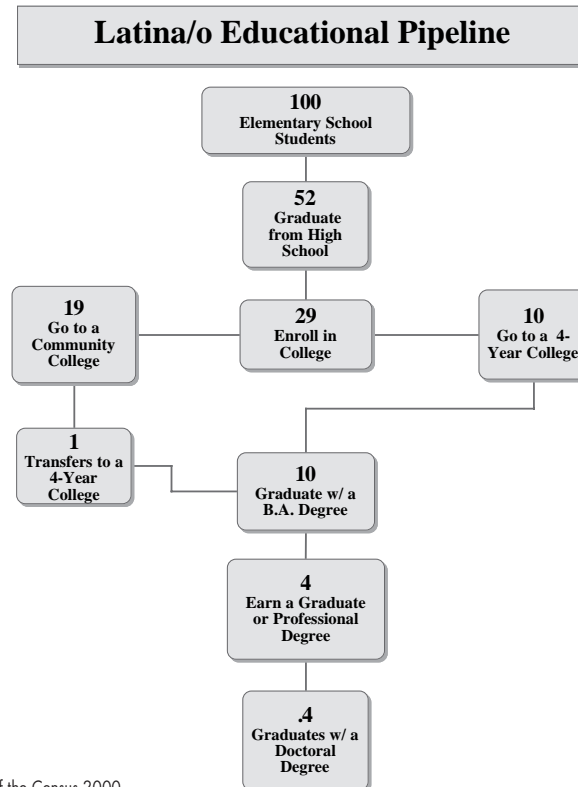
Latina/o Educational Pipeline

100
Elementary School Students

52
Graduate from High School

19
Go to a Community College

29
Enroll in College

10
Go to a 4-Year College

1
Transfers to a 4-Year College

10
Graduate w/ a B.A. Degree

4
Earn a Graduate or Professional Degree

.4
Graduates w/ a Doctoral Degree

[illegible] of the Census 2000